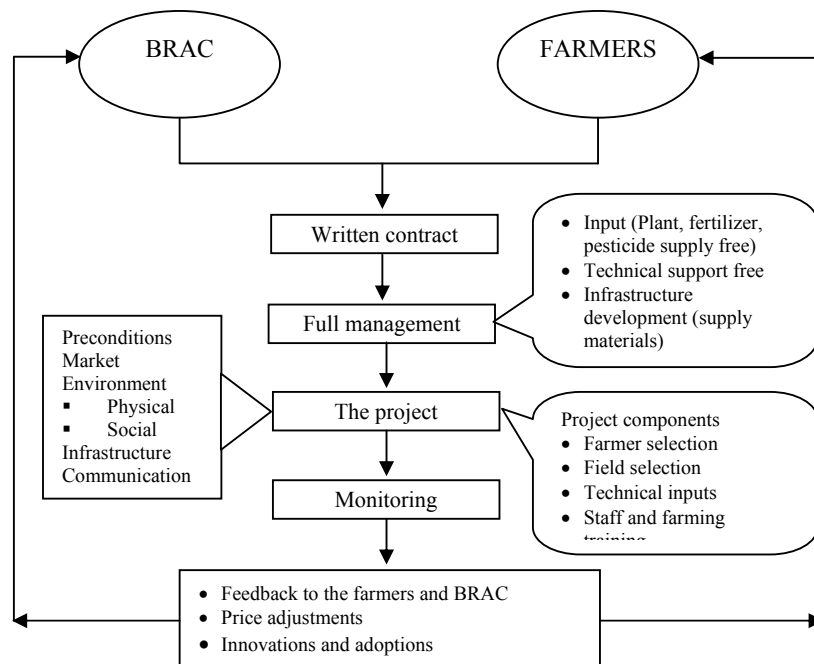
BRAC

FARMERS

Written contract

- Input (Plant, fertilizer, pesticide supply free)
- Technical support free
- Infrastructure development (supply materials)

Full management

Preconditions
Market
Environment
- Physical
- Social
Infrastructure
Communication

The project

Project components
- Farmer selection
- Field selection
- Technical inputs
- Staff and farming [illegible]

Monitoring

- Feedback to the farmers and BRAC
- Price adjustments
- Innovations and adoptions